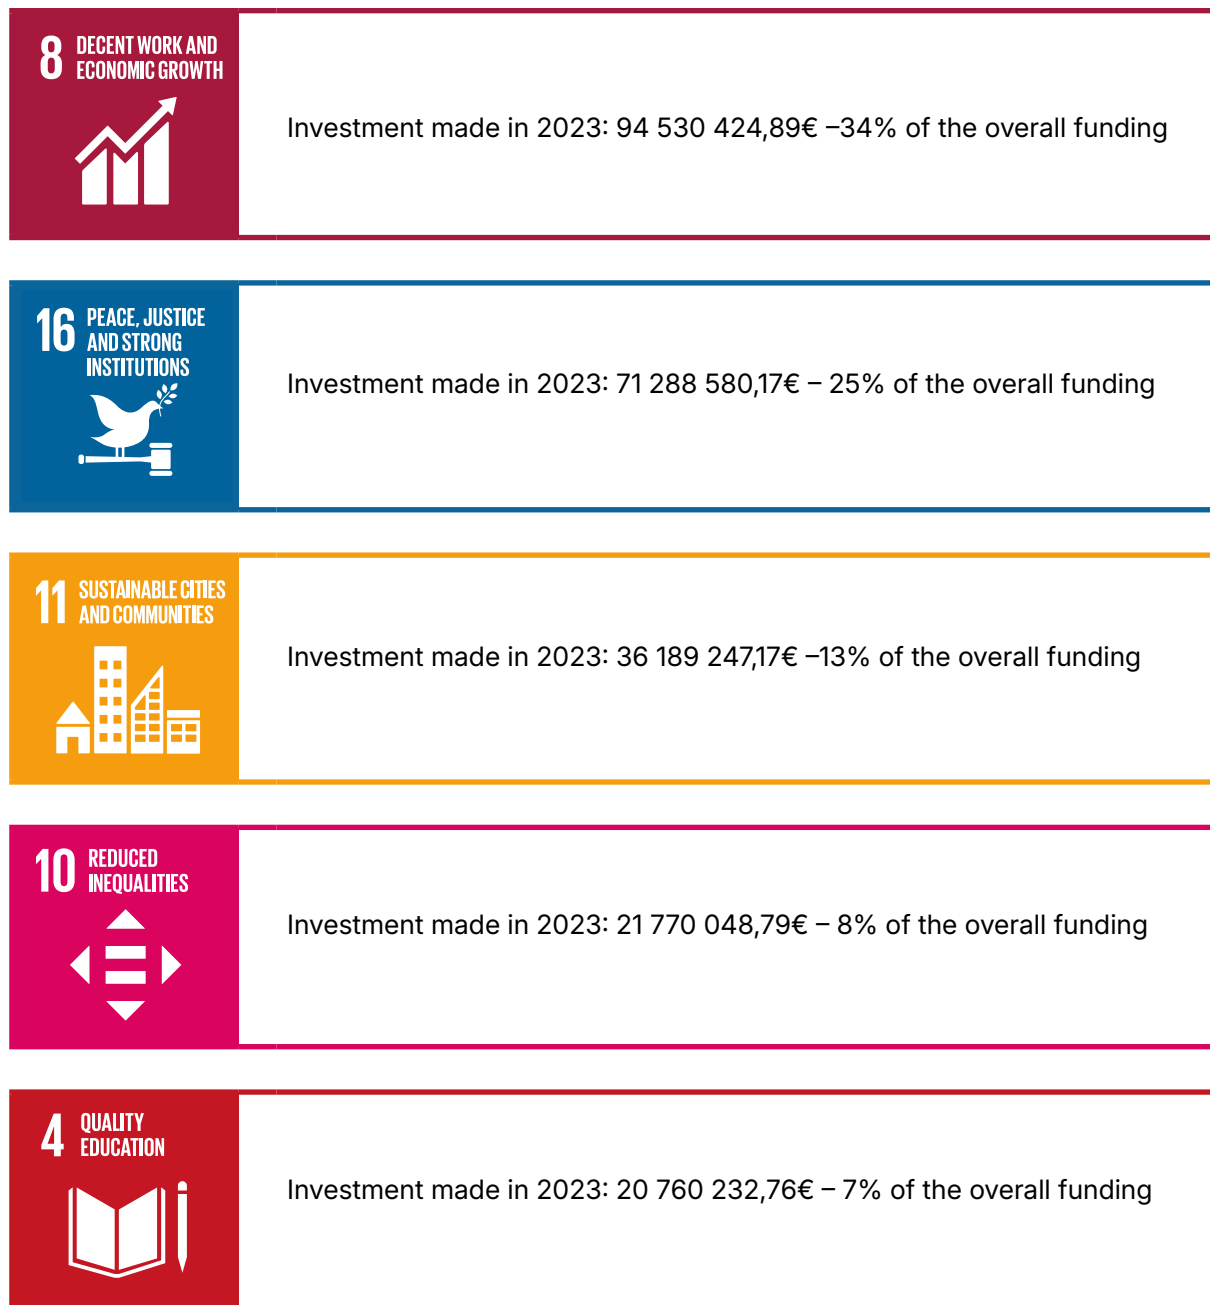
8 DECENT WORK AND ECONOMIC GROWTH

Investment made in 2023: 94 530 424,89€ –34% of the overall funding

16 PEACE, JUSTICE AND STRONG INSTITUTIONS

Investment made in 2023: 71 288 580,17€ – 25% of the overall funding

11 SUSTAINABLE CITIES AND COMMUNITIES

Investment made in 2023: 36 189 247,17€ –13% of the overall funding

10 REDUCED INEQUALITIES

Investment made in 2023: 21 770 048,79€ – 8% of the overall funding

4 QUALITY EDUCATION

Investment made in 2023: 20 760 232,76€ – 7% of the overall funding